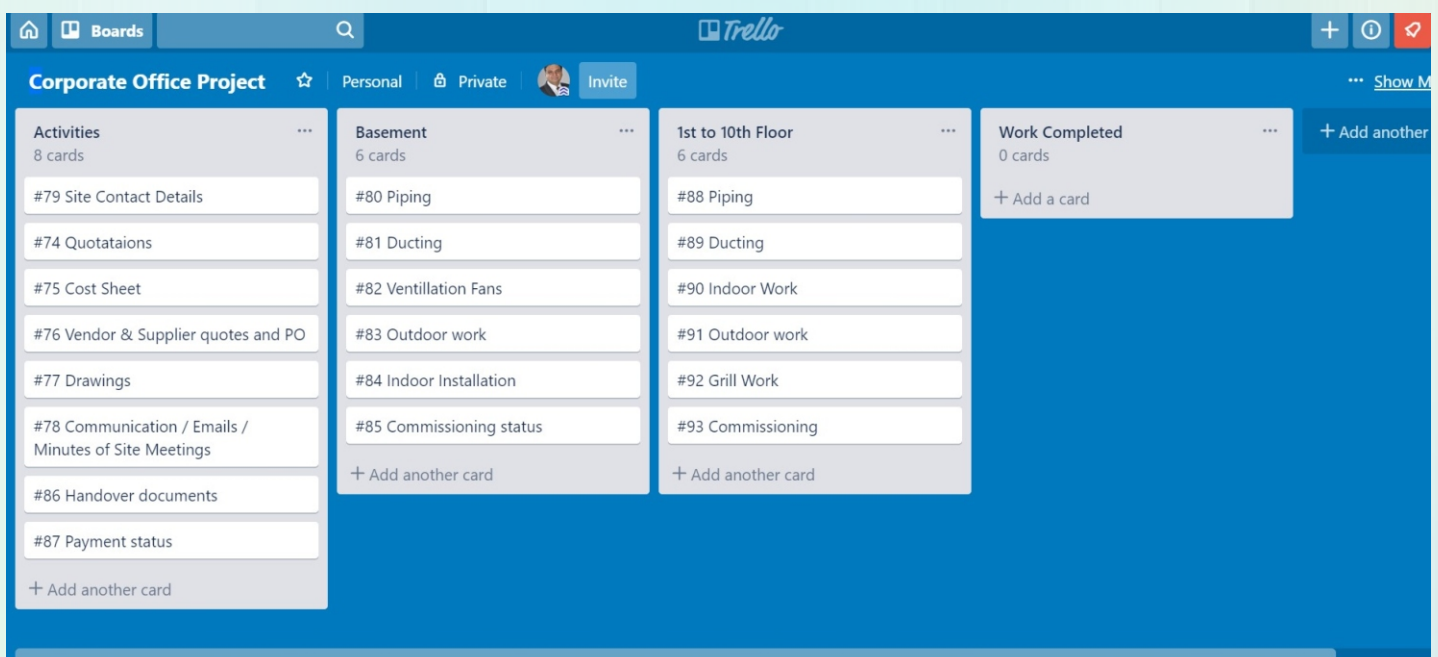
Boards

Trello

+

Corporate Office Project

Personal

Private

Invite

··· Show M

Activities
8 cards
#79 Site Contact Details
#74 Quotataions
#75 Cost Sheet
#76 Vendor & Supplier quotes and PO
#77 Drawings
#78 Communication / Emails / Minutes of Site Meetings
#86 Handover documents
#87 Payment status
+ Add another card

Basement
6 cards
#80 Piping
#81 Ducting
#82 Ventillation Fans
#83 Outdoor work
#84 Indoor Installation
#85 Commissioning status
+ Add another card

1st to 10th Floor
6 cards
#88 Piping
#89 Ducting
#90 Indoor Work
#91 Outdoor work
#92 Grill Work
#93 Commissioning
+ Add another card

Work Completed
0 cards
+ Add a card

+ Add another